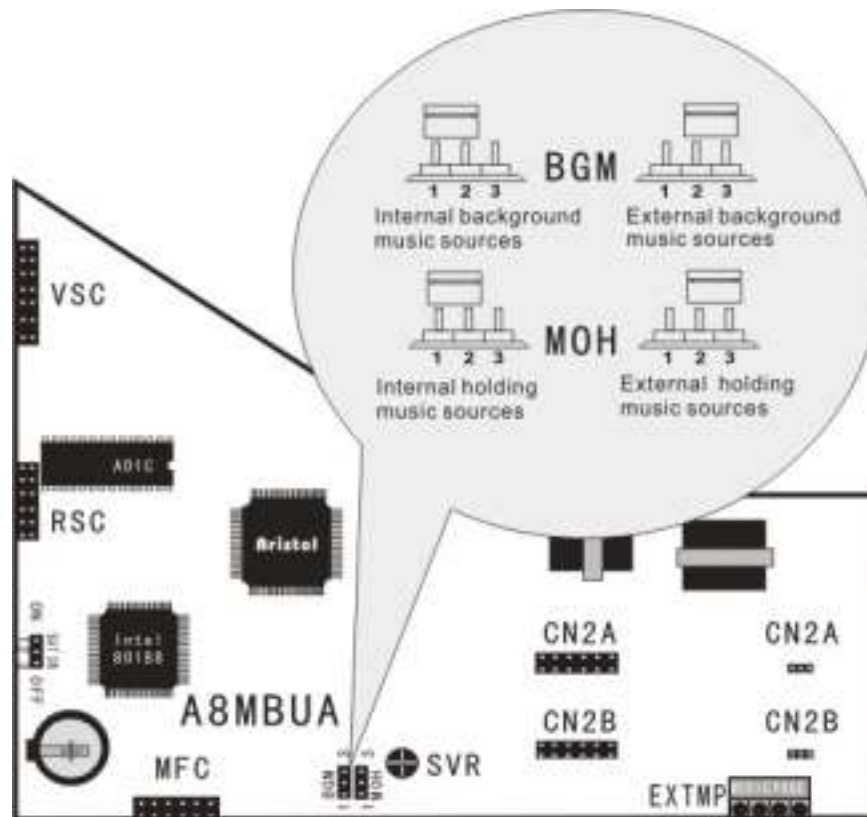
BGM

1 2 3

Internal background music sources

1 2 3

External background music sources

MOH

1 2 3

Internal holding music sources

1 2 3

External holding music sources

VSC

A01C

RSC

Aristol

Intel 80188

ON

OFF

A8MBUA

MFC

BGM

MOH

SVR

CN2A

CN2B

CN2A

CN2B

EXTMP